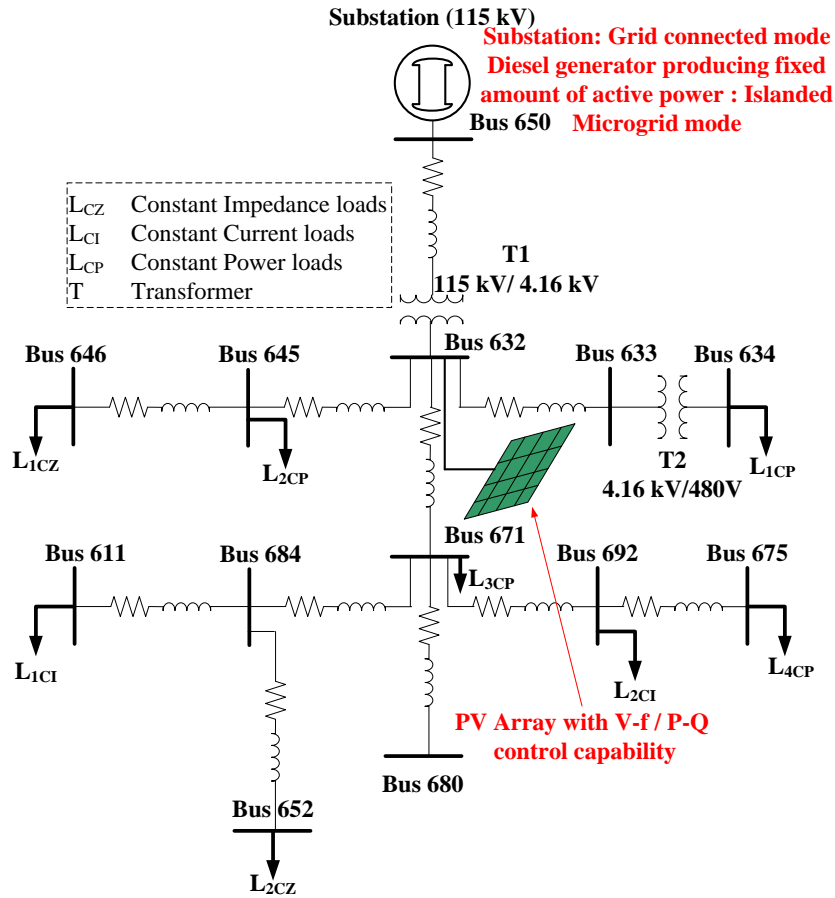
Substation (115 kV)

Substation: Grid connected mode
Diesel generator producing fixed amount of active power : Islanded Microgrid mode

Bus 650

$L_{CZ}$ Constant Impedance loads
$L_{CI}$ Constant Current loads
$L_{CP}$ Constant Power loads
T Transformer

T1
115 kV/ 4.16 kV

Bus 646
Bus 645
Bus 632
Bus 633
Bus 634

$L_{1CZ}$
$L_{2CP}$
T2
4.16 kV/480V
$L_{1CP}$

Bus 671

Bus 611
Bus 684
$L_{3CP}$
Bus 692
Bus 675

$L_{1CI}$
$L_{2CI}$
$L_{4CP}$

PV Array with V-f / P-Q control capability

Bus 680

Bus 652

$L_{2CZ}$